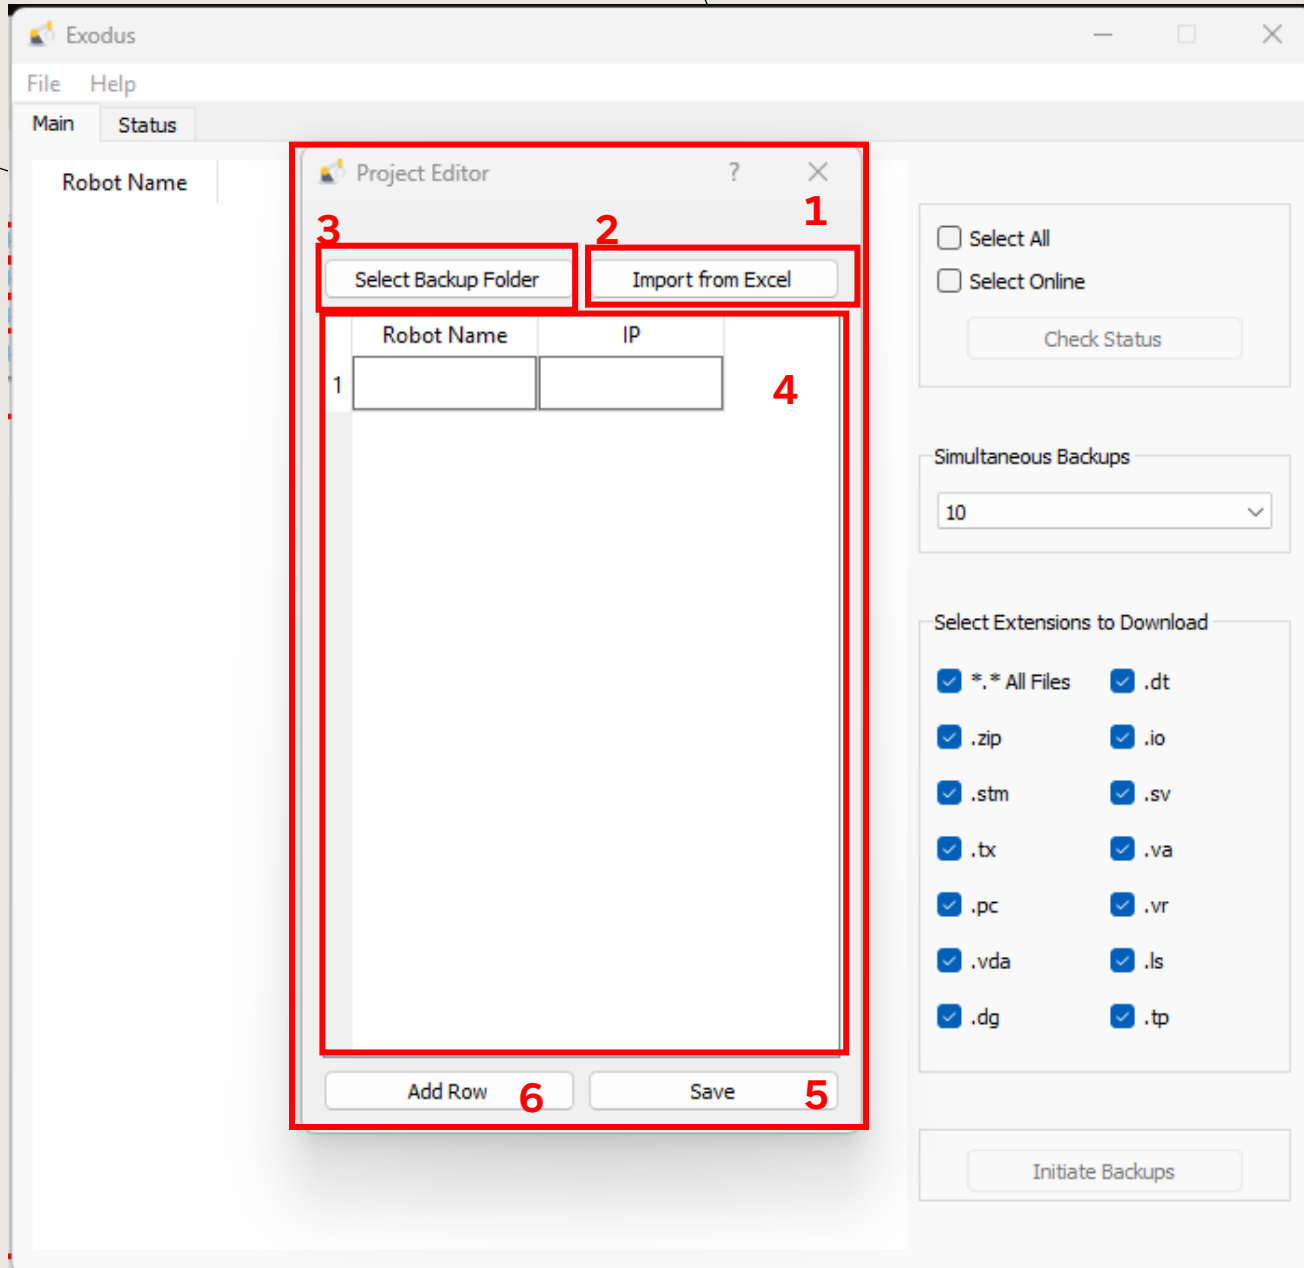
Exodus

File Help

Main Status

Robot Name

Project Editor ? ×

1

3

2

Select Backup Folder

Import from Excel

| | Robot Name | IP |
|---|---|---|
| 1 | | |

4

Add Row

6

Save

5

Select All

Select Online

Check Status

Simultaneous Backups

10

Select Extensions to Download

*.* All Files
.dt
.zip
.io
.stm
.sv
.tx
.va
.pc
.vr
.vda
.ls
.dg
.tp

Initiate Backups